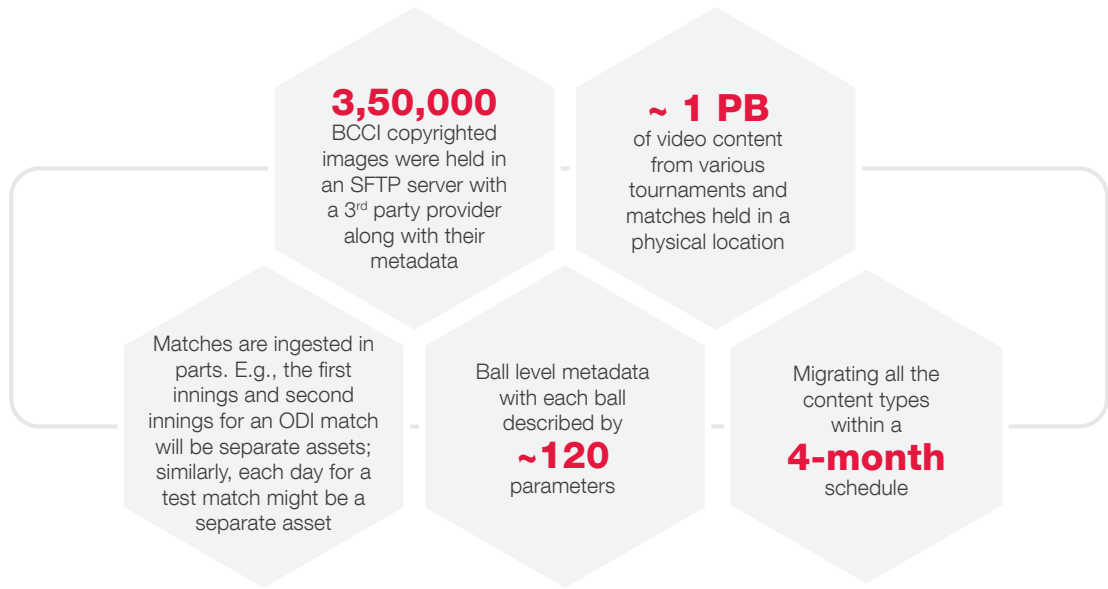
3,50,000
BCCI copyrighted images were held in an SFTP server with a 3$^{rd}$ party provider along with their metadata

~ 1 PB
of video content from various tournaments and matches held in a physical location

Matches are ingested in parts. E.g., the first innings and second innings for an ODI match will be separate assets; similarly, each day for a test match might be a separate asset

Ball level metadata with each ball described by
~120
parameters

Migrating all the content types within a
4-month
schedule